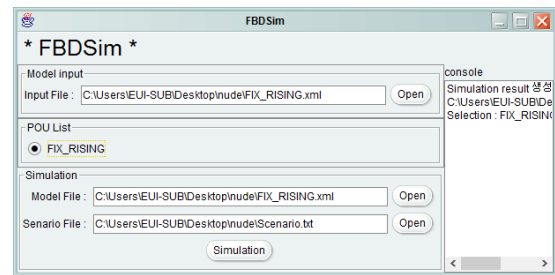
FBDSim

* FBDSim *

Model input

Input File : C:\Users\EUI-SUB\Desktop\nude\FIX_RISING.xml Open

POU List

FIX_RISING

Simulation

Model File : C:\Users\EUI-SUB\Desktop\nude\FIX_RISING.xml Open

Senario File : C:\Users\EUI-SUB\Desktop\nude\Scenario.txt Open

Simulation

console

Simulation result 생성
C:\Users\EUI-SUB\De
Selection : FIX_RISIN